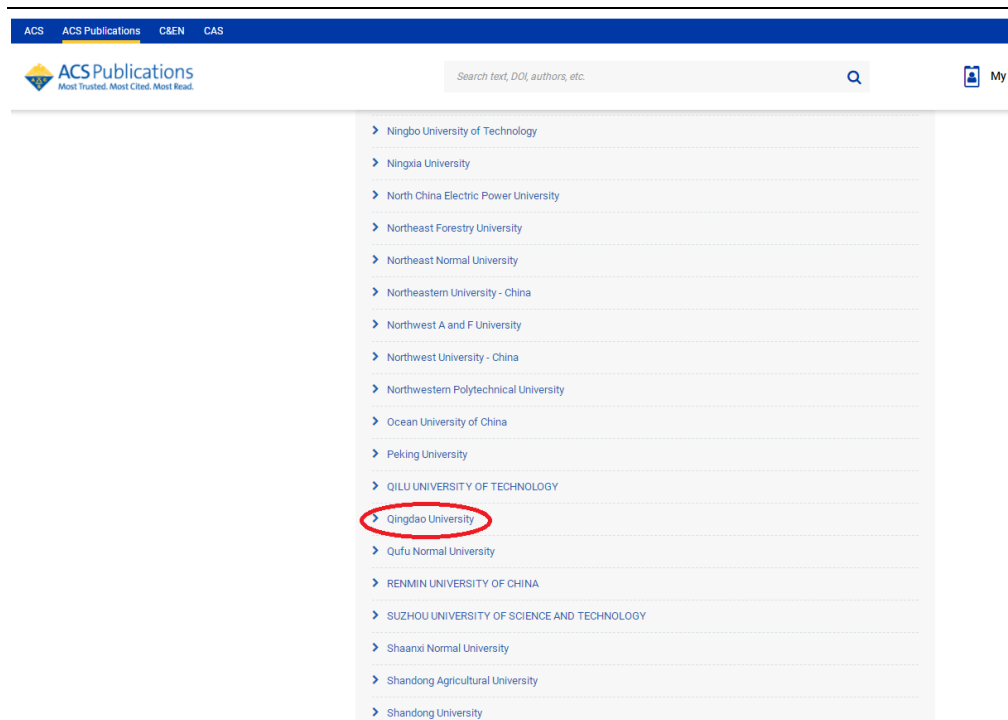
ACS ACS Publications C&EN CAS

ACS Publications
Most Trusted. Most Cited. Most Read.

Search text, DOI, authors, etc.

My

Ningbo University of Technology

Ningxia University

North China Electric Power University

Northeast Forestry University

Northeast Normal University

Northeastern University - China

Northwest A and F University

Northwest University - China

Northwestern Polytechnical University

Ocean University of China

Peking University

QILU UNIVERSITY OF TECHNOLOGY

Qingdao University

Qufu Normal University

RENMIN UNIVERSITY OF CHINA

SUZHOU UNIVERSITY OF SCIENCE AND TECHNOLOGY

Shaanxi Normal University

Shandong Agricultural University

Shandong University